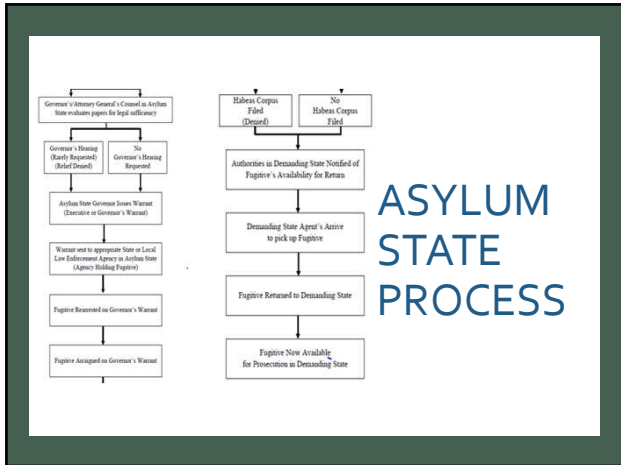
Governor's/Attorney General's Counsel in Asylum State evaluates papers for legal sufficiency

Governor's Hearing (Rarely Requested) (Relief Denied)

No Governor's Hearing Requested

Asylum State Governor Issues Warrant (Executive or Governor's Warrant)

Warrant sent to appropriate State or Local Law Enforcement Agency in Asylum State (Agency Holding Fugitive)

Fugitive Rearrested on Governor's Warrant

Fugitive Arraigned on Governor's Warrant

Habeas Corpus Filed (Denied)

No Habeas Corpus Filed

Authorities in Demanding State Notified of Fugitive's Availability for Return

Demanding State Agent's Arrive to pick up Fugitive

Fugitive Returned to Demanding State

Fugitive Now Available for Prosecution in Demanding State

ASYLUM STATE PROCESS